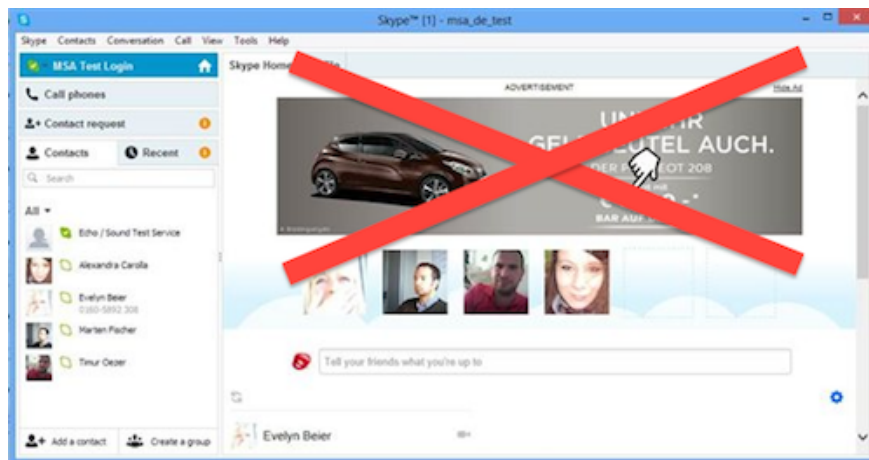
Skype™ [1] - msa_de_test

Skype Contacts Conversation Call View Tools Help

MSA Test Login

Call phones

Contact request

Contacts Recent

Search

All

Echo / Sound Test Service

Alexandra Carolla

Evelyn Beier
0160-5892 308

Marten Fischer

Timur Oezer

Add a contact Create a group

Skype Home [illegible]

ADVERTISEMENT

Hide Ad

UN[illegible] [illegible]IR
GE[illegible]UTEL AUCH.
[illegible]DER P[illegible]OT 208

BAR AUF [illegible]

Tell your friends what you're up to

Evelyn Beier